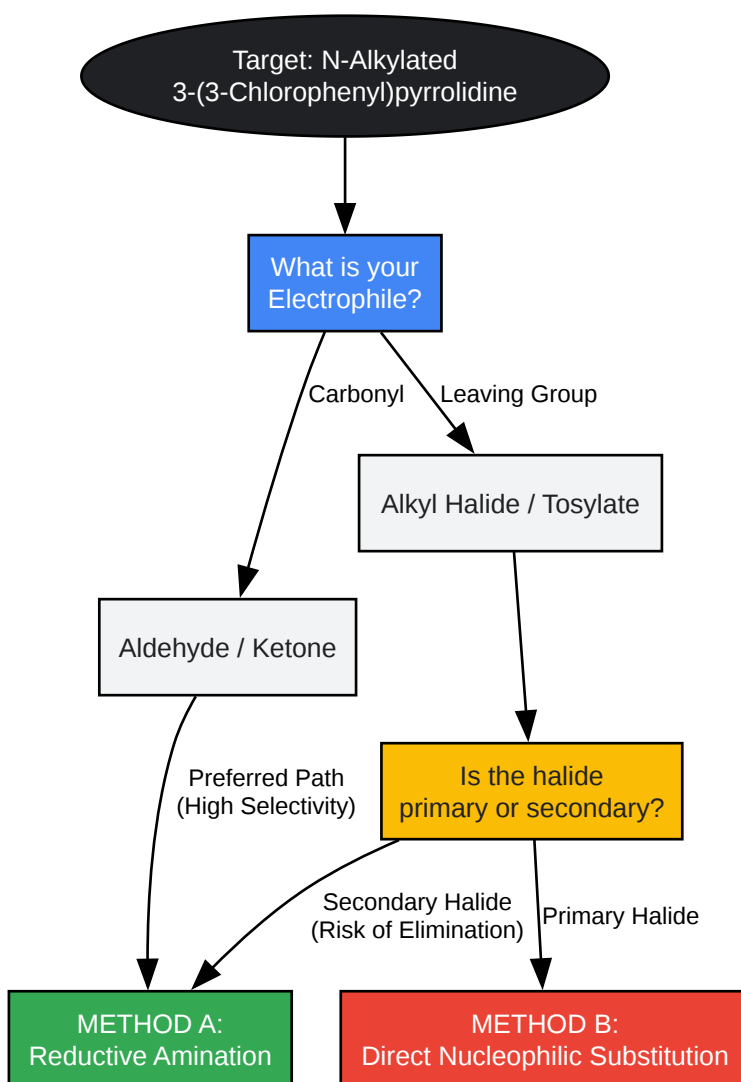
Target: N-Alkylated 3-(3-Chlorophenyl)pyrrolidine

What is your Electrophile?

Carbonyl

Leaving Group

Alkyl Halide / Tosylate

Aldehyde / Ketone

Preferred Path (High Selectivity)

Is the halide primary or secondary?

Secondary Halide (Risk of Elimination)

Primary Halide

METHOD A: Reductive Amination

METHOD B: Direct Nucleophilic Substitution